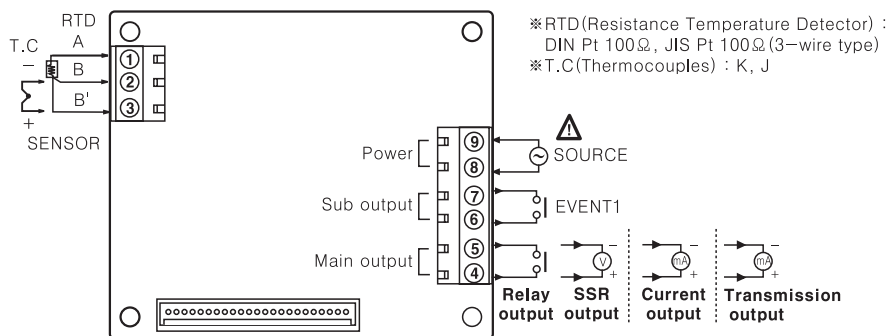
RTD
A
T.C
−
B
B'
+
SENSOR
①
②
③

※RTD(Resistance Temperature Detector) : DIN Pt 100Ω, JIS Pt 100Ω(3−wire type)
※T.C(Thermocouples) : K, J

Power
⑨
⑧
SOURCE

Sub output
⑦
⑥
EVENT1

Main output
⑤
④
V
mA
mA
−
+
−
+
−
+

Relay output
SSR output
Current output
Transmission output